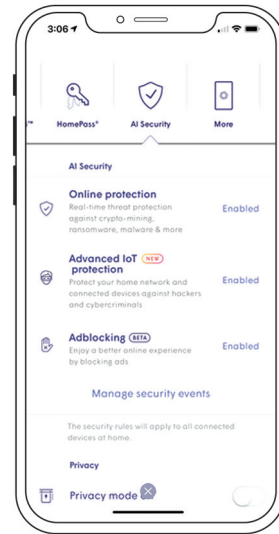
3:06

™

HomePass®

AI Security

More

AI Security

Online protection
Real-time threat protection against crypto-mining, ransomware, malware & more

Enabled

Advanced IoT NEW protection
Protect your home network and connected devices against hackers and cybercriminals

Enabled

Adblocking BETA
Enjoy a better online experience by blocking ads

Enabled

Manage security events

The security rules will apply to all connected devices at home.

Privacy

Privacy mode